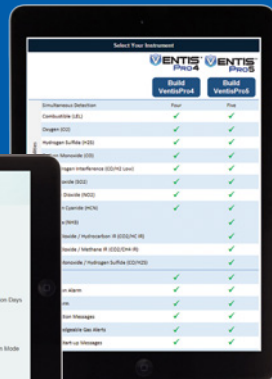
Select Your Instrument

VENTIS PRO4

VENTIS PRO5

Build VentisPro4

Build VentisPro5

| | | |
|---|---|---|
| Simultaneous Detection | Four | Five |
| Combustible (LEL) | ✓ | ✓ |
| Oxygen (O2) | ✓ | ✓ |
| Hydrogen Sulfide (H2S) | ✓ | ✓ |
| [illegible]n Monoxide (CO) | ✓ | ✓ |
| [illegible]rogen Interference (CO/H2 Low) | ✓ | ✓ |
| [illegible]oxide (SO2) | ✓ | ✓ |
| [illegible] Dioxide (NO2) | ✓ | ✓ |
| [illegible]n Cyanide (HCN) | ✓ | ✓ |
| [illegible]a (NH3) | ✓ | ✓ |
| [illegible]oxide / Hydrocarbon IR (CO2/HC IR) | | ✓ |
| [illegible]oxide / Methane IR (CO2/CH4 IR) | | ✓ |
| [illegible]Monoxide / Hydrogen Sulfide (CO/H2S) | ✓ | ✓ |
| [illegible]n Alarm | ✓ | ✓ |
| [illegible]m | ✓ | ✓ |
| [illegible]tion Messages | ✓ | ✓ |
| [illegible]edgeable Gas Alerts | ✓ | ✓ |
| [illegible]tart-up Messages | ✓ | ✓ |

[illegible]on Days

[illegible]n Mode